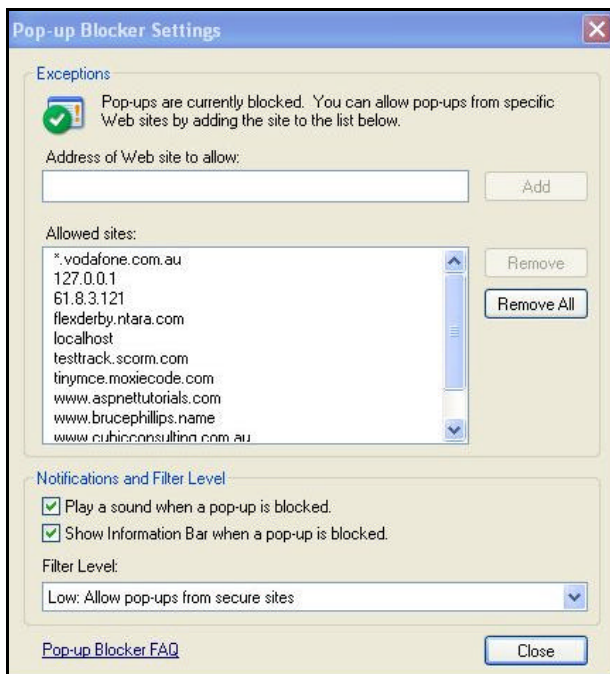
Pop-up Blocker Settings

Exceptions

Pop-ups are currently blocked. You can allow pop-ups from specific Web sites by adding the site to the list below.

Address of Web site to allow:

Add

Allowed sites:

*.vodafone.com.au
127.0.0.1
61.8.3.121
flexderby.ntara.com
localhost
testtrack.scorm.com
tinymce.moxiecode.com
www.aspnettutorials.com
www.brucephillips.name
www.cubicconsulting.com.au

Remove

Remove All

Notifications and Filter Level

Play a sound when a pop-up is blocked.

Show Information Bar when a pop-up is blocked.

Filter Level:

Low: Allow pop-ups from secure sites

Pop-up Blocker FAQ

Close